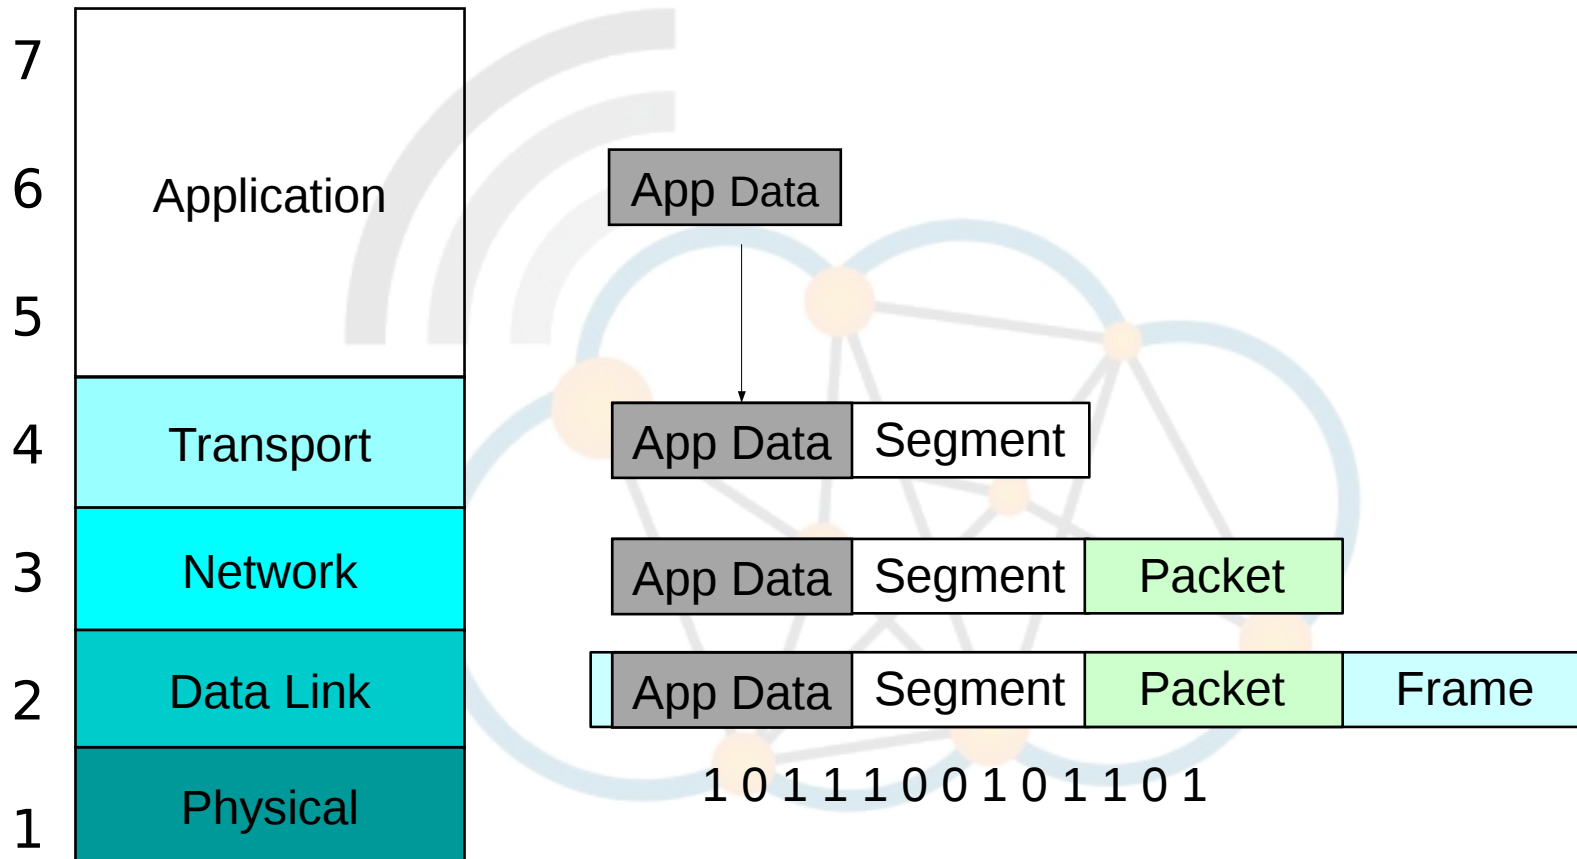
| | |
|---|---|
| 7 | |
| 6 | Application |
| 5 | |
| 4 | Transport |
| 3 | Network |
| 2 | Data Link |
| 1 | Physical |

App Data

App Data | Segment

App Data | Segment | Packet

App Data | Segment | Packet | Frame

1 0 1 1 1 0 0 1 0 1 1 0 1